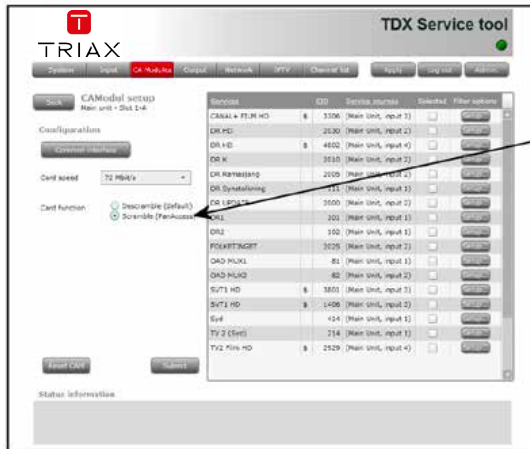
TRIAX

TDX Service tool

System | Input | CA Modules | Output | Network | IPTV | Channel list | Apply | Log out | Admin

Back | CAModul setup
Main unit - Slot 1-A

Configuration

Common interface

Card speed | 72 Mbit/s

Card function
Descramble (Default)
Scramble (PenAccess)

Reset CAM | Submit

| Services | | SID | Service sources | Selected | Filter options |
|---|---|---|---|---|---|
| CANAL+ FILM HD | $ | 3306 | (Main Unit, input 3) | | Setup |
| DR HD | | 2030 | (Main Unit, input 2) | | Setup |
| DR HD | $ | 4602 | (Main Unit, input 4) | | Setup |
| DR K | | 2010 | (Main Unit, input 2) | | Setup |
| DR Ramasjang | | 2005 | (Main Unit, input 2) | | Setup |
| DR Synstolkning | | 111 | (Main Unit, input 1) | | Setup |
| DR UPDATE | | 2000 | (Main Unit, input 2) | | Setup |
| DR1 | | 101 | (Main Unit, input 1) | | Setup |
| DR2 | | 102 | (Main Unit, input 1) | | Setup |
| FOLKETINGET | | 2025 | (Main Unit, input 2) | | Setup |
| OAD MUX1 | | 81 | (Main Unit, input 1) | | Setup |
| OAD MUX2 | | 82 | (Main Unit, input 2) | | Setup |
| SVT1 HD | $ | 3801 | (Main Unit, input 3) | | Setup |
| SVT1 HD | $ | 1406 | (Main Unit, input 2) | | Setup |
| Syd | | 414 | (Main Unit, input 1) | | Setup |
| TV 2 (Syd) | | 214 | (Main Unit, input 1) | | Setup |
| TV2 Film HD | $ | 2529 | (Main Unit, input 4) | | Setup |

Status information